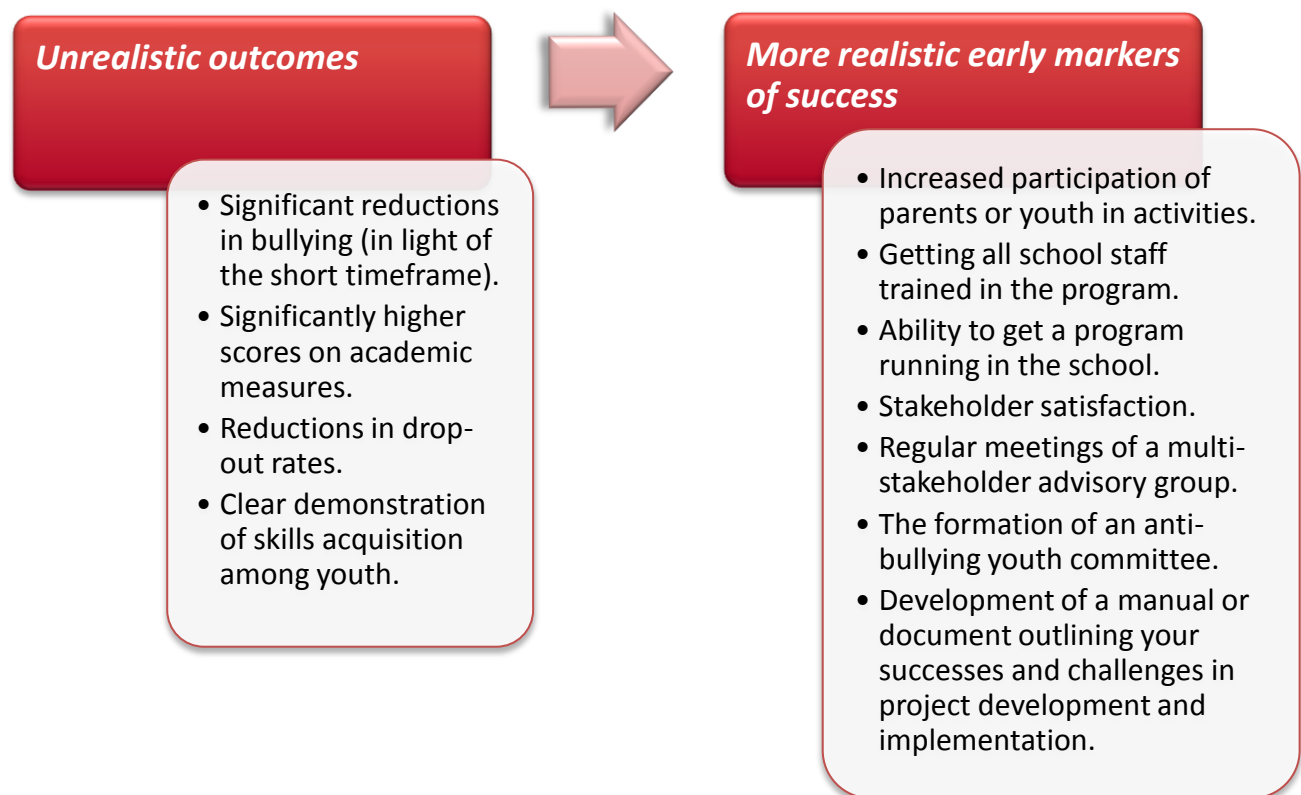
Unrealistic outcomes

- Significant reductions in bullying (in light of the short timeframe).
- Significantly higher scores on academic measures.
- Reductions in drop-out rates.
- Clear demonstration of skills acquisition among youth.

More realistic early markers of success

- Increased participation of parents or youth in activities.
- Getting all school staff trained in the program.
- Ability to get a program running in the school.
- Stakeholder satisfaction.
- Regular meetings of a multi-stakeholder advisory group.
- The formation of an anti-bullying youth committee.
- Development of a manual or document outlining your successes and challenges in project development and implementation.